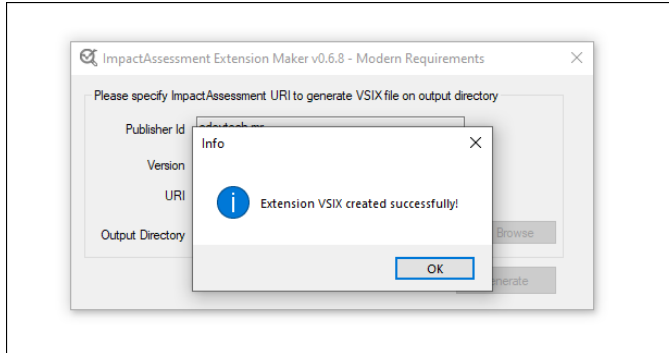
ImpactAssessment Extension Maker v0.6.8 - Modern Requirements

Please specify ImpactAssessment URI to generate VSIX file on output directory

Publisher Id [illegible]

Version

URI

Output Directory

Browse

Generate

Info

Extension VSIX created successfully!

OK